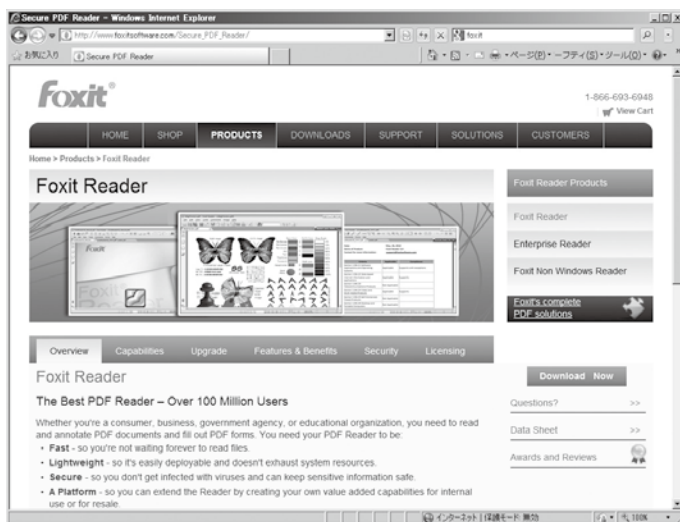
Secure PDF Reader - Windows Internet Explorer

http://www.foxitsoftware.com/Secure_PDF_Reader/

foxit

お気に入り

Secure PDF Reader

ページ(P) ・ セーフティ(S) ・ ツール(O) ・

Foxit

1-866-693-6948

View Cart

HOME SHOP PRODUCTS DOWNLOADS SUPPORT SOLUTIONS CUSTOMERS

Home > Products > Foxit Reader

Foxit Reader

Foxit Reader Products

Foxit Reader

Enterprise Reader

Foxit Non Windows Reader

Foxit's complete PDF solutions

Overview Capabilities Upgrade Features & Benefits Security Licensing

Foxit Reader

The Best PDF Reader – Over 100 Million Users

Whether you're a consumer, business, government agency, or educational organization, you need to read and annotate PDF documents and fill out PDF forms. You need your PDF Reader to be:

- **Fast** - so you're not waiting forever to read files.
- **Lightweight** - so it's easily deployable and doesn't exhaust system resources.
- **Secure** - so you don't get infected with viruses and can keep sensitive information safe.
- **A Platform** - so you can extend the Reader by creating your own value added capabilities for internal use or for resale.

Download Now

Questions? >>

Data Sheet >>

Awards and Reviews

インターネット | 保護モード: 無効

100%